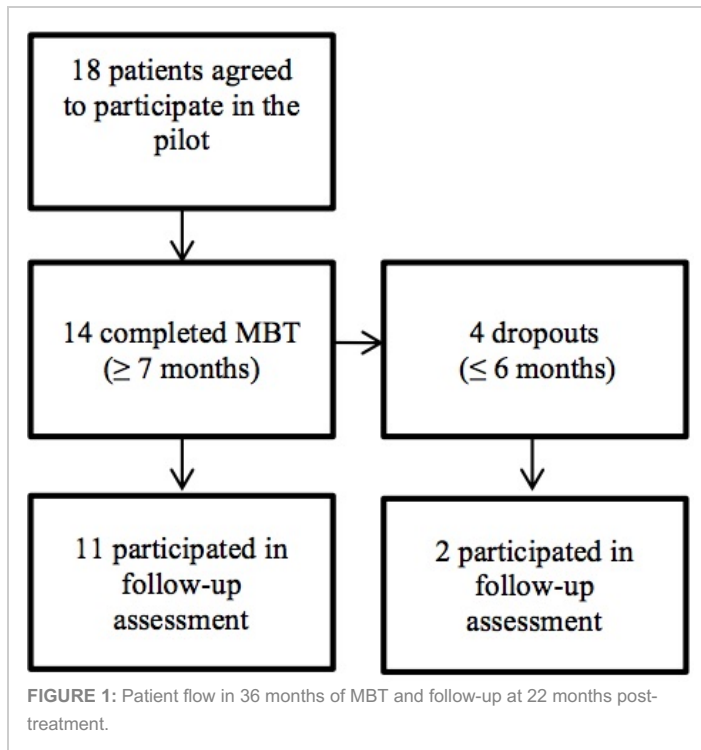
18 patients agreed to participate in the pilot

14 completed MBT ($\geq$ 7 months)

4 dropouts ($\leq$ 6 months)

11 participated in follow-up assessment

2 participated in follow-up assessment

FIGURE 1: Patient flow in 36 months of MBT and follow-up at 22 months post-treatment.